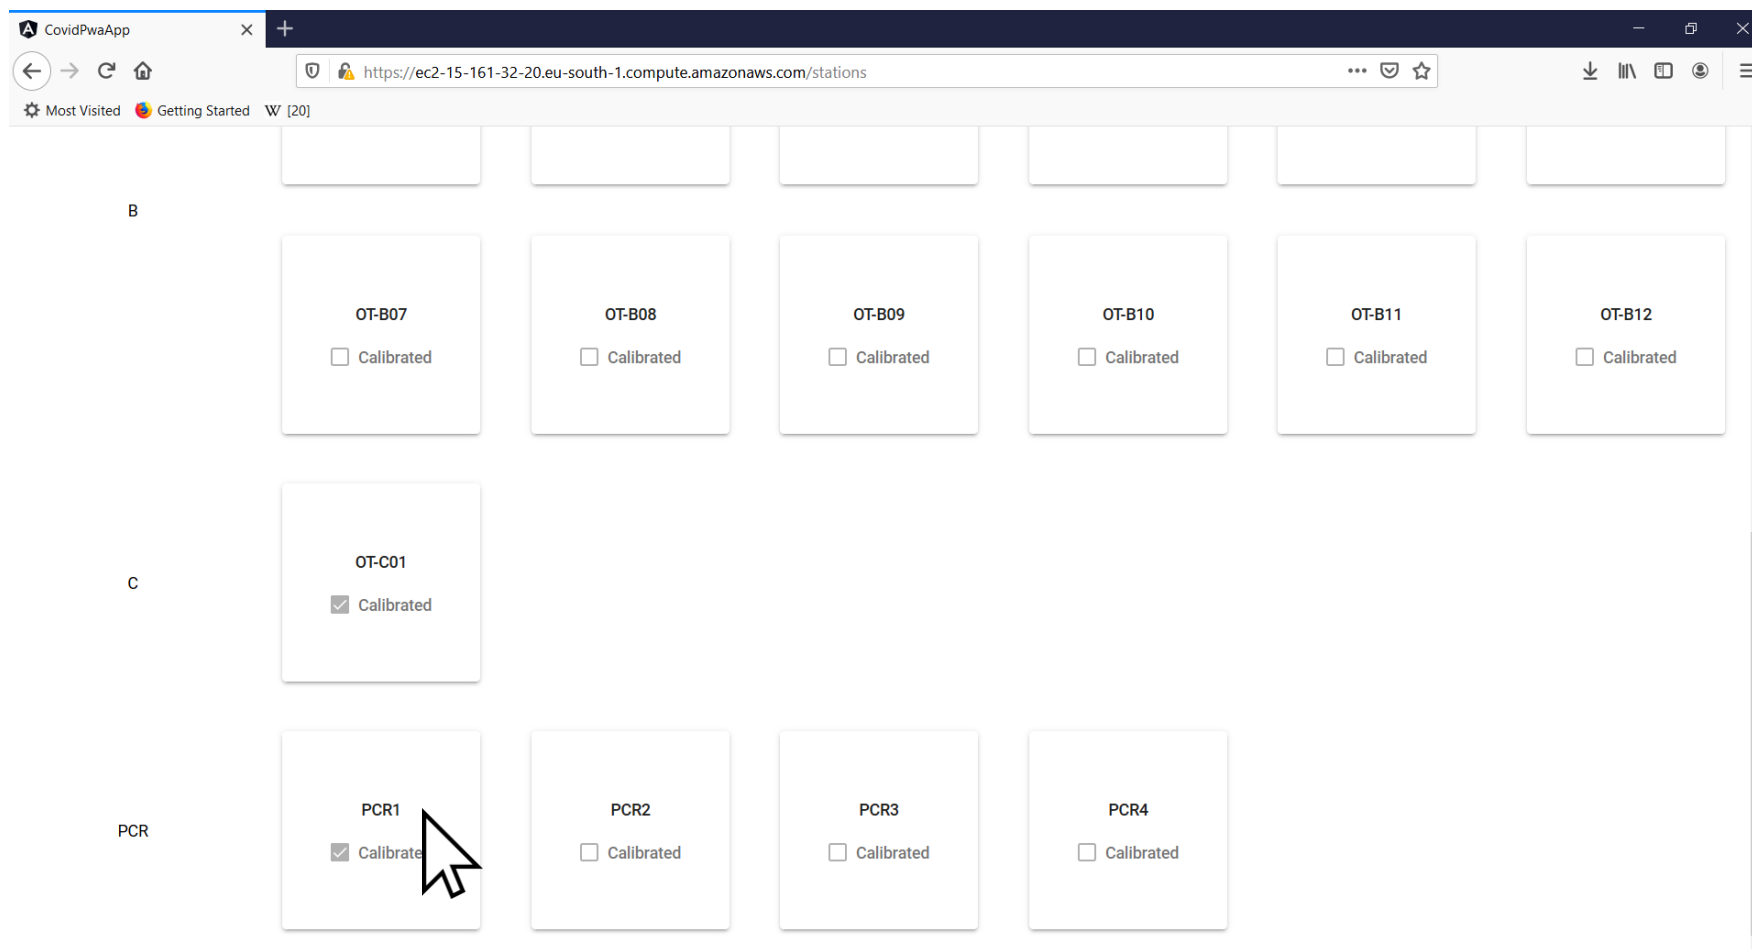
CovidPwaApp

https://ec2-15-161-32-20.eu-south-1.compute.amazonaws.com/stations

Most Visited Getting Started W [20]

B

OT-B07
Calibrated

OT-B08
Calibrated

OT-B09
Calibrated

OT-B10
Calibrated

OT-B11
Calibrated

OT-B12
Calibrated

C

OT-C01
Calibrated

PCR

PCR1
Calibrate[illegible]

PCR2
Calibrated

PCR3
Calibrated

PCR4
Calibrated